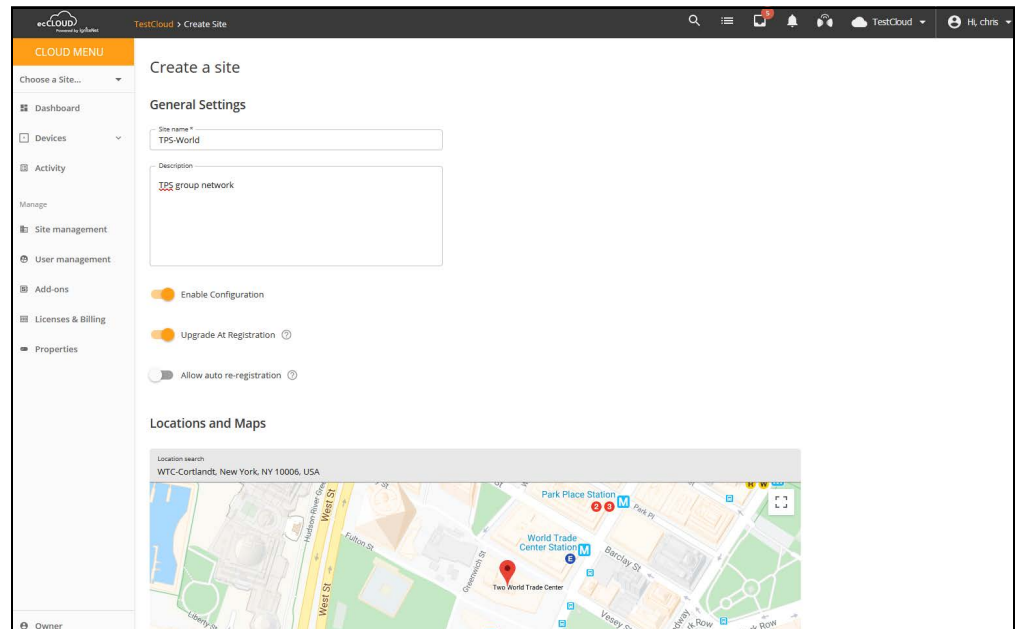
ecCLOUD
Powered by Ignitenet

TestCloud > Create Site

5

TestCloud

Hi, chris

CLOUD MENU

Choose a Site...

Dashboard

Devices

Activity

Manage

Site management

User management

Add-ons

Licenses & Billing

Properties

Owner

Create a site

General Settings

Site name *
TPS-World

Description
TPS group network

Enable Configuration

Upgrade At Registration

Allow auto re-registration

Locations and Maps

Location search
WTC-Cortlandt, New York, NY 10006, USA

Park Place Station

2 3

Park Pl

World Trade Center Station

E

Barclay St

Fulton St

Greenwich St

Two World Trade Center

West St

Hudson River Greenway

Vesey St

Liberty St

Row

k Row